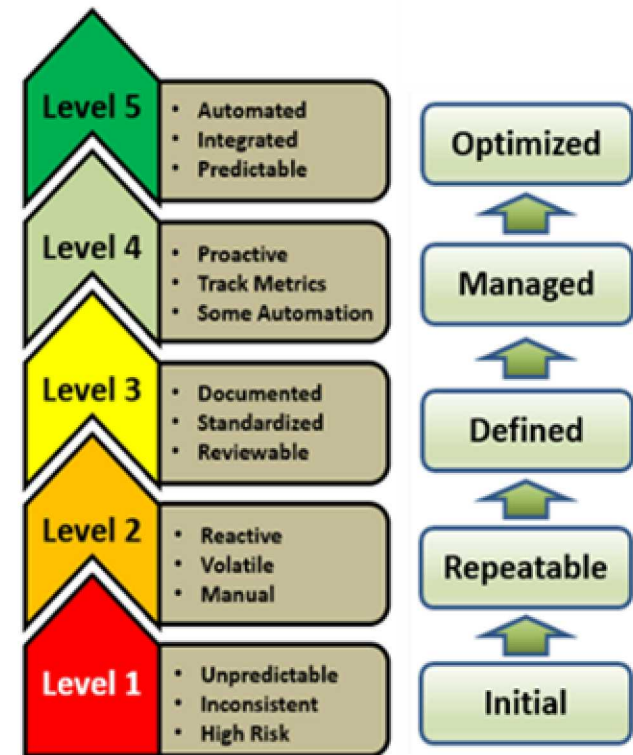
Level 5
- Automated
- Integrated
- Predictable

Level 4
- Proactive
- Track Metrics
- Some Automation

Level 3
- Documented
- Standardized
- Reviewable

Level 2
- Reactive
- Volatile
- Manual

Level 1
- Unpredictable
- Inconsistent
- High Risk

Optimized

Managed

Defined

Repeatable

Initial